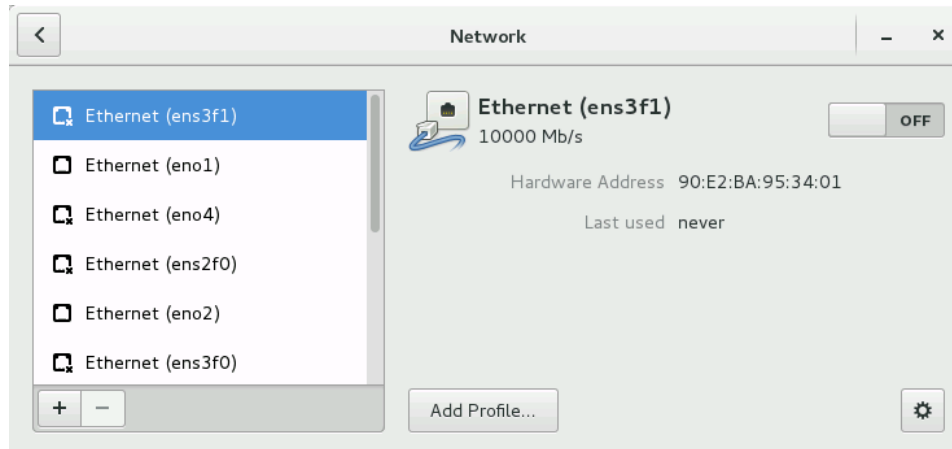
<

Network

_ ×

Ethernet (ens3f1)

Ethernet (eno1)

Ethernet (eno4)

Ethernet (ens2f0)

Ethernet (eno2)

Ethernet (ens3f0)

+ −

Ethernet (ens3f1)
10000 Mb/s

OFF

Hardware Address 90:E2:BA:95:34:01

Last used never

Add Profile...